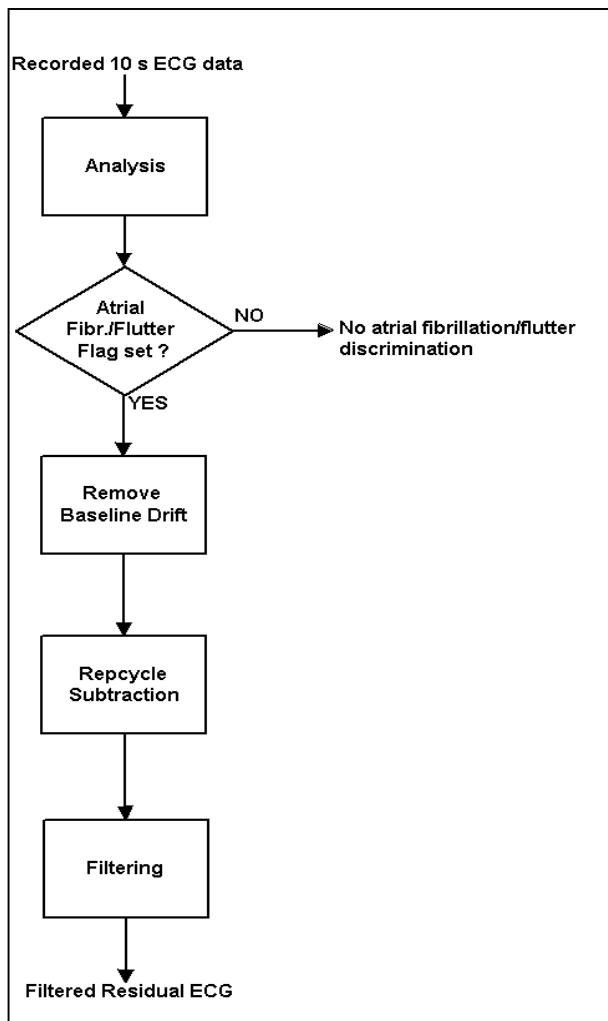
Recorded 10 s ECG data

Analysis

Atrial Fibr./Flutter Flag set ?

NO

No atrial fibrillation/flutter discrimination

YES

Remove Baseline Drift

Repcycle Subtraction

Filtering

Filtered Residual ECG